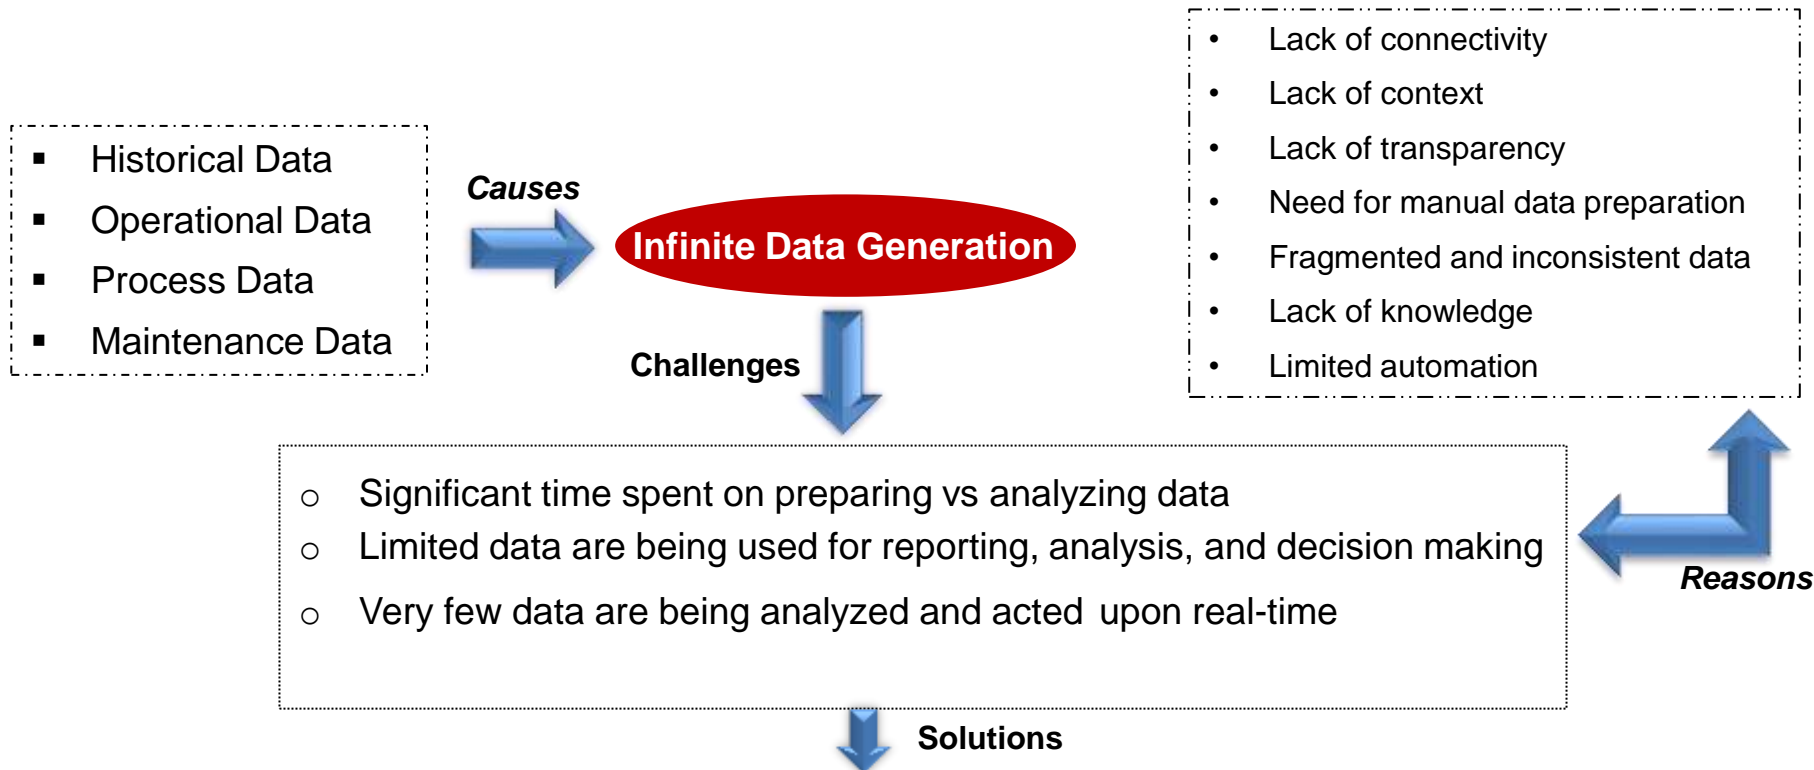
- Historical Data
- Operational Data
- Process Data
- Maintenance Data

Causes

Infinite Data Generation

- Lack of connectivity
- Lack of context
- Lack of transparency
- Need for manual data preparation
- Fragmented and inconsistent data
- Lack of knowledge
- Limited automation

Challenges

Reasons

- Significant time spent on preparing vs analyzing data
- Limited data are being used for reporting, analysis, and decision making
- Very few data are being analyzed and acted upon real-time

Solutions